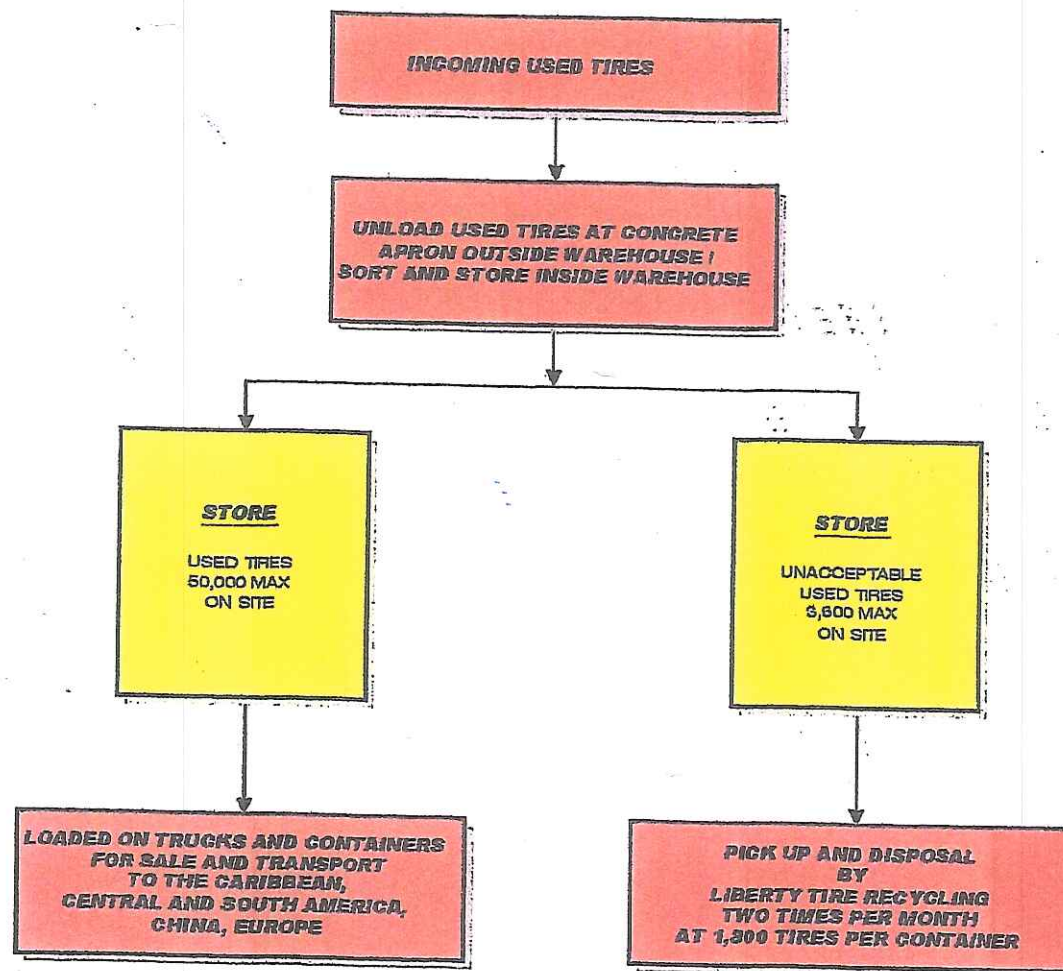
INCOMING USED TIRES

UNLOAD USED TIRES AT CONCRETE APRON OUTSIDE WAREHOUSE / SORT AND STORE INSIDE WAREHOUSE

STORE

USED TIRES 50,000 MAX ON SITE

STORE

UNACCEPTABLE USED TIRES 3,600 MAX ON SITE

LOADED ON TRUCKS AND CONTAINERS FOR SALE AND TRANSPORT TO THE CARIBBEAN, CENTRAL AND SOUTH AMERICA, CHINA, EUROPE

PICK UP AND DISPOSAL BY LIBERTY TIRE RECYCLING TWO TIMES PER MONTH AT 1,800 TIRES PER CONTAINER